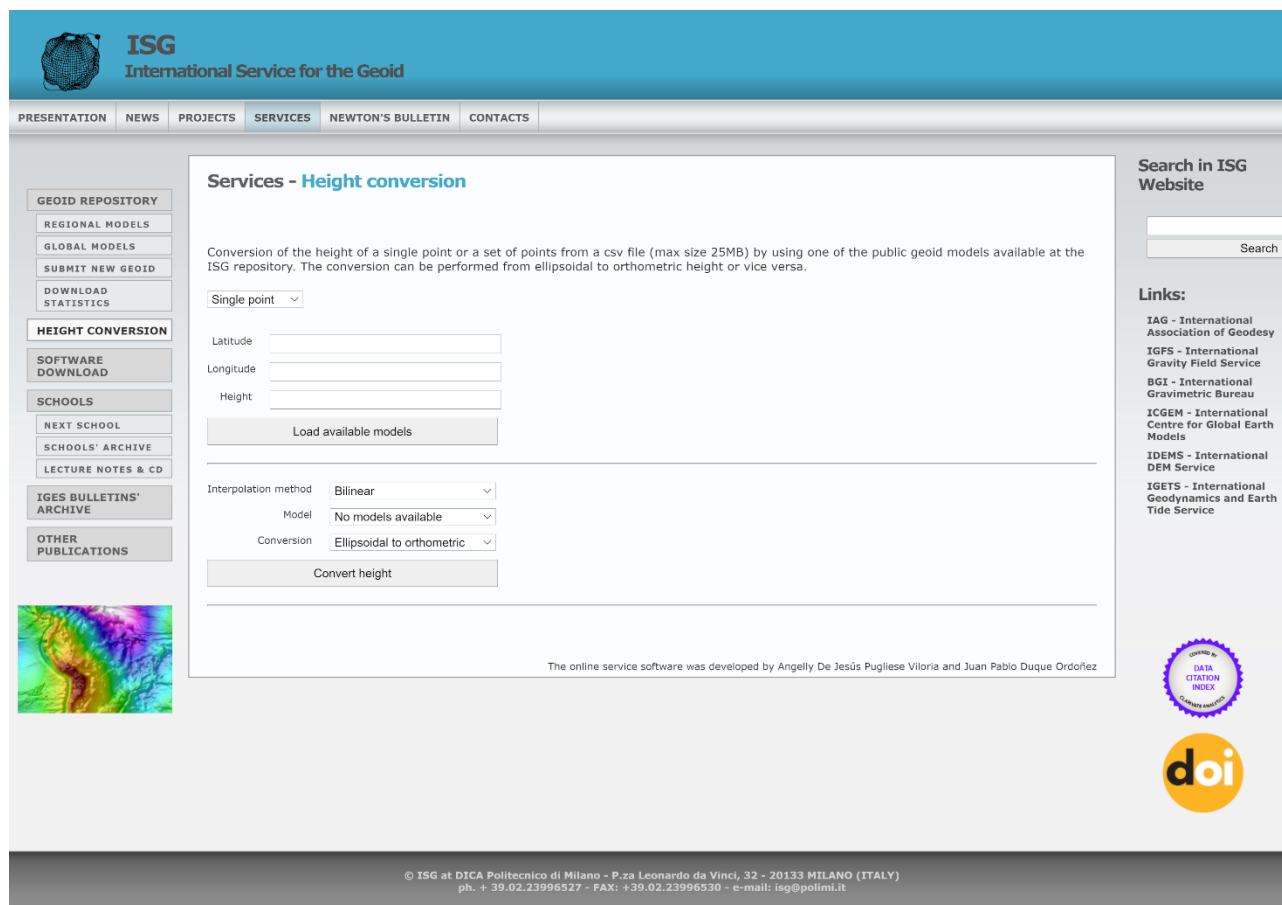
ISG
International Service for the Geoid

PRESENTATION NEWS PROJECTS SERVICES NEWTON'S BULLETIN CONTACTS

GEOID REPOSITORY
REGIONAL MODELS
GLOBAL MODELS
SUBMIT NEW GEOID
DOWNLOAD STATISTICS
HEIGHT CONVERSION
SOFTWARE DOWNLOAD
SCHOOLS
NEXT SCHOOL
SCHOOLS' ARCHIVE
LECTURE NOTES & CD
IGES BULLETINS' ARCHIVE
OTHER PUBLICATIONS

Services - Height conversion

Conversion of the height of a single point or a set of points from a csv file (max size 25MB) by using one of the public geoid models available at the ISG repository. The conversion can be performed from ellipsoidal to orthometric height or vice versa.

Single point

Latitude
Longitude
Height
Load available models

Interpolation method Bilinear
Model No models available
Conversion Ellipsoidal to orthometric
Convert height

The online service software was developed by Angelly De Jesús Pugliese Viloria and Juan Pablo Duque Ordoñez

Search in ISG Website
Search

Links:
IAG - International Association of Geodesy
IGFS - International Gravity Field Service
BGI - International Gravimetric Bureau
ICGEM - International Centre for Global Earth Models
IDEMS - International DEM Service
IGETS - International Geodynamics and Earth Tide Service

COVERED BY DATA CITATION INDEX CLARIVATE ANALYTICS
doi

© ISG at DICA Politecnico di Milano - P.za Leonardo da Vinci, 32 - 20133 MILANO (ITALY)
ph. + 39.02.23996527 - FAX: +39.02.23996530 - e-mail: isg@polimi.it